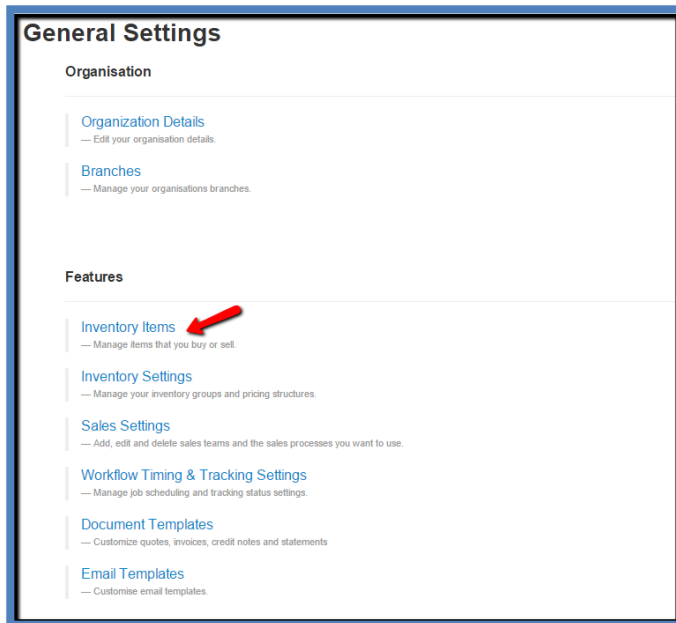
General Settings

Organisation

Organization Details
— Edit your organisation details.

Branches
— Manage your organisations branches.

Features

Inventory Items
— Manage items that you buy or sell.

Inventory Settings
— Manage your inventory groups and pricing structures.

Sales Settings
— Add, edit and delete sales teams and the sales processes you want to use.

Workflow Timing & Tracking Settings
— Manage job scheduling and tracking status settings.

Document Templates
— Customize quotes, invoices, credit notes and statements

Email Templates
— Customise email templates.